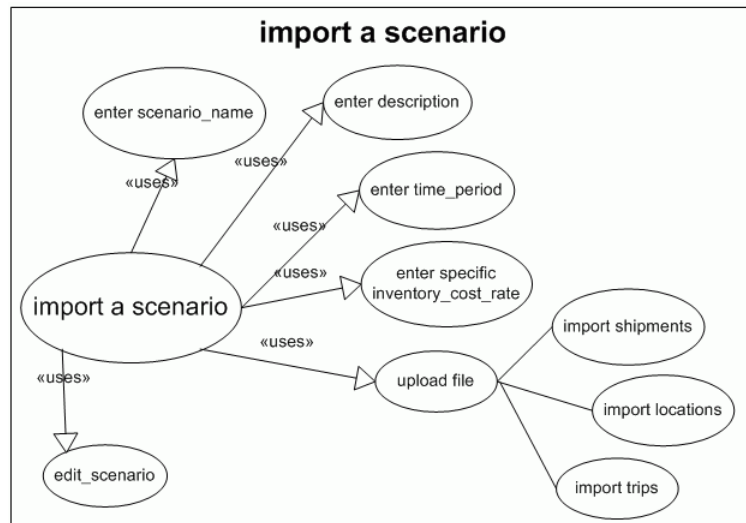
import a scenario

enter scenario_name

enter description

«uses»

«uses»

enter time_period

«uses»

«uses»

enter specific inventory_cost_rate

import a scenario

«uses»

import shipments

«uses»

upload file

import locations

edit_scenario

import trips